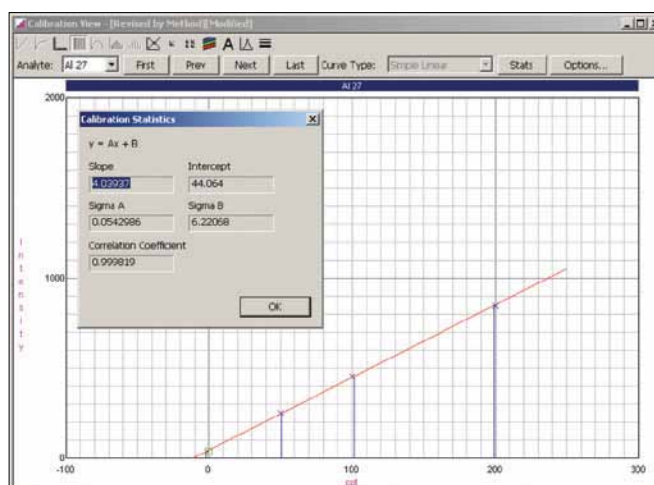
Calibration View - [Revised by Method][Modified]

Analyte: Al 27 First Prev Next Last Curve Type: Simple Linear Stats Options...

Al 27

2000

Calibration Statistics

y = Ax + B

Slope
4.03937

Intercept
44.064

Sigma A
0.0542986

Sigma B
6.22068

Correlation Coefficient
0.999819

OK

I
n
t
e
n
s
i
t
y

1000

0

-100 0 100 200 300

ppt